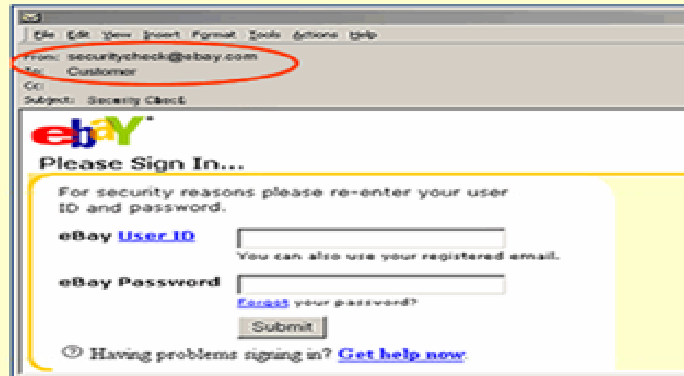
File Edit View Insert Format Tools Actions Help

From: securitycheck@ebay.com
To: Customer
Cc:
Subject: Security Check

ebay

Please Sign In...

For security reasons please re-enter your user ID and password.

eBay User ID

You can also use your registered email.

eBay Password

Forgot your password?

Submit

Having problems signing in? Get help now.